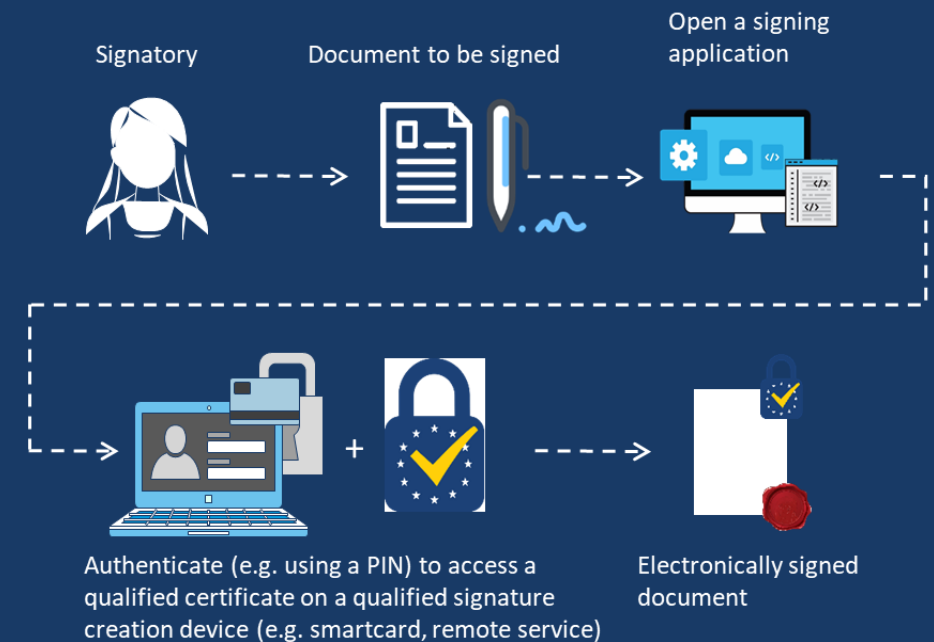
Signatory

Document to be signed

Open a signing application

+

Authenticate (e.g. using a PIN) to access a qualified certificate on a qualified signature creation device (e.g. smartcard, remote service)

Electronically signed document